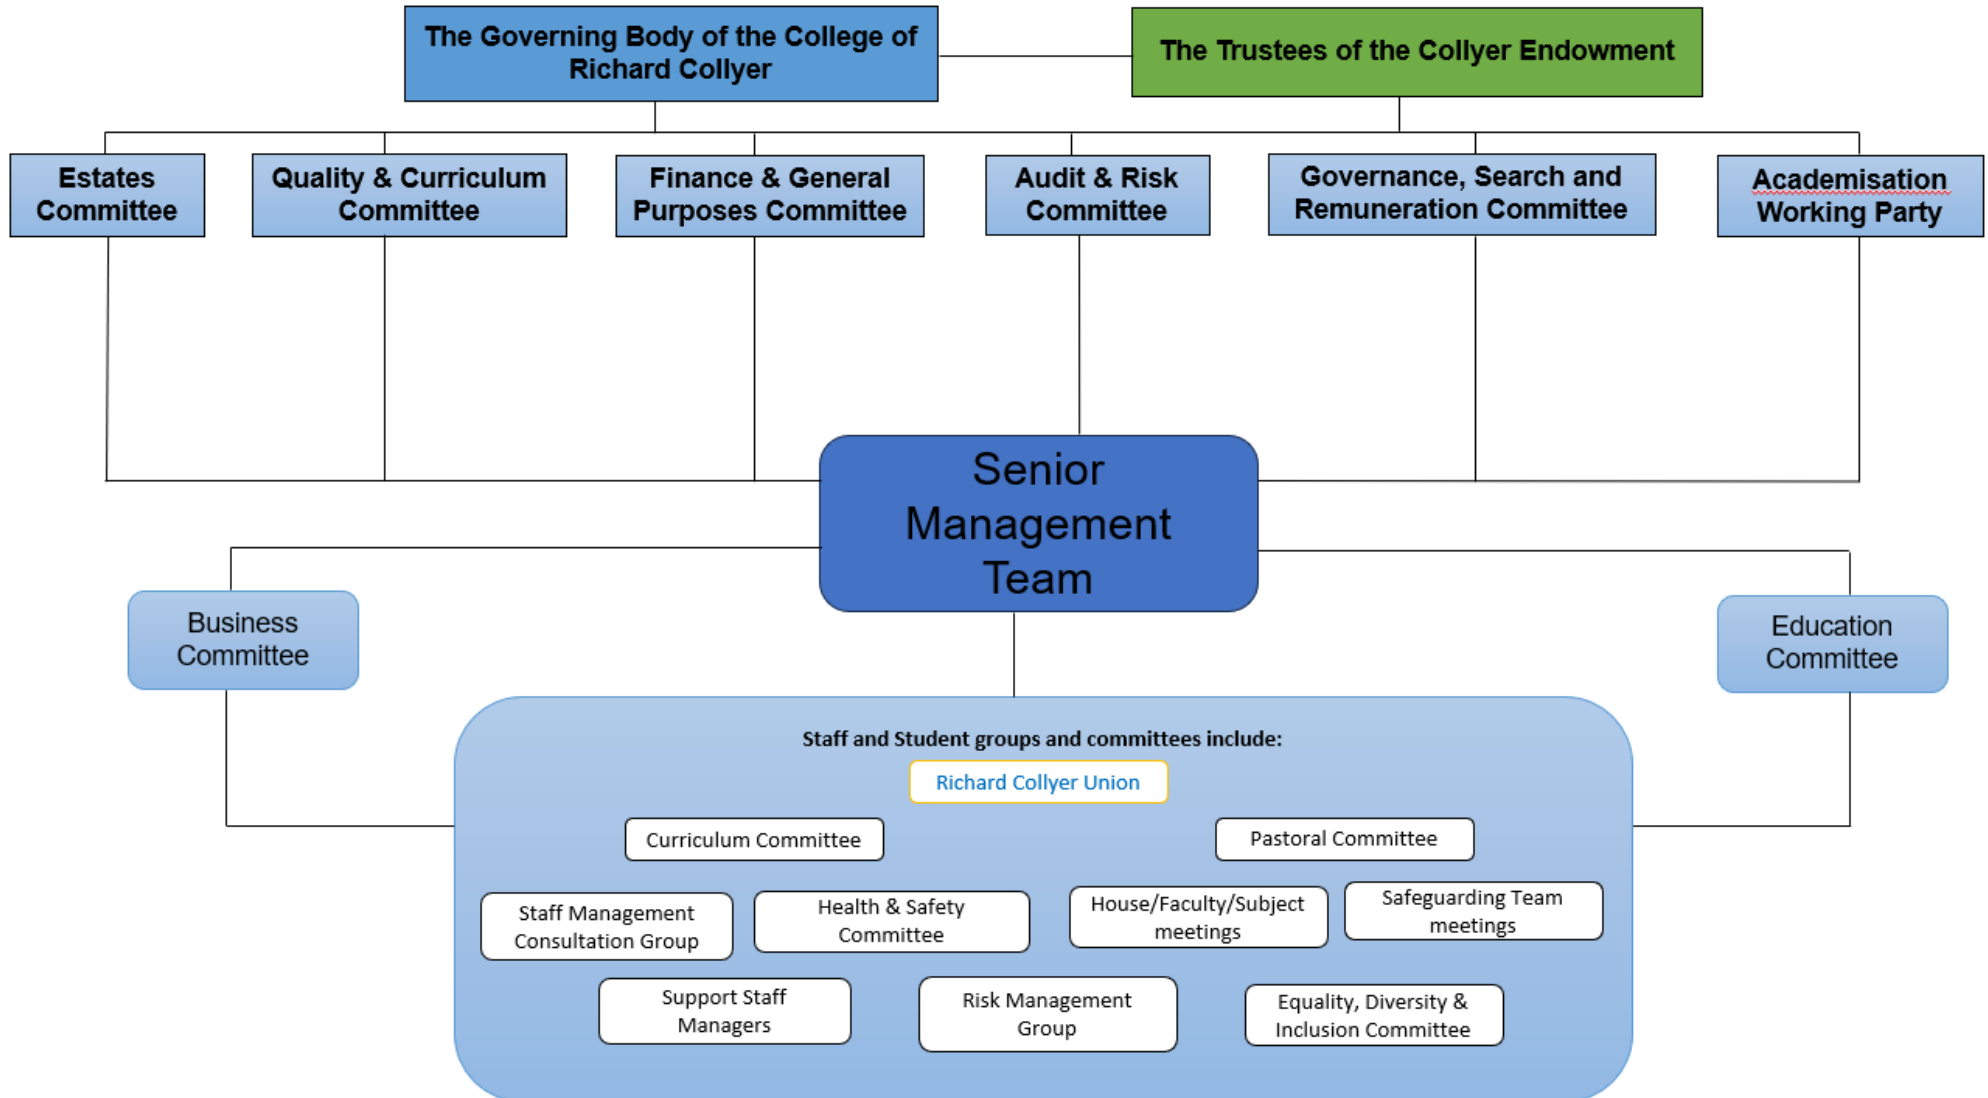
The Governing Body of the College of Richard Collyer

The Trustees of the Collyer Endowment

Estates Committee

Quality & Curriculum Committee

Finance & General Purposes Committee

Audit & Risk Committee

Governance, Search and Remuneration Committee

Academisation Working Party

Senior Management Team

Business Committee

Education Committee

Staff and Student groups and committees include:

Richard Collyer Union

Curriculum Committee

Pastoral Committee

Staff Management Consultation Group

Health & Safety Committee

House/Faculty/Subject meetings

Safeguarding Team meetings

Support Staff Managers

Risk Management Group

Equality, Diversity & Inclusion Committee